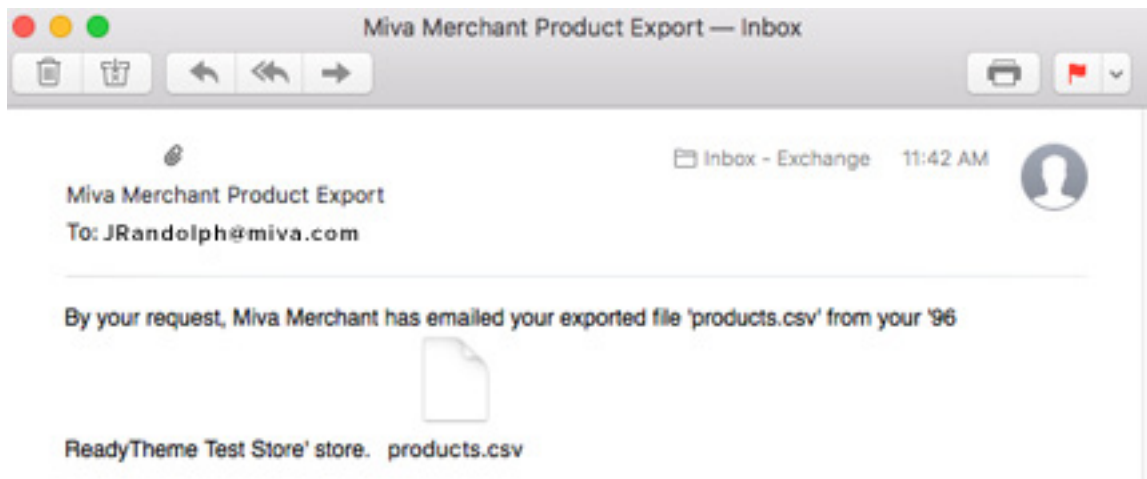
Miva Merchant Product Export — Inbox

Inbox - Exchange 11:42 AM

Miva Merchant Product Export
To: JRandolph@miva.com

By your request, Miva Merchant has emailed your exported file 'products.csv' from your '96

ReadyTheme Test Store' store. products.csv